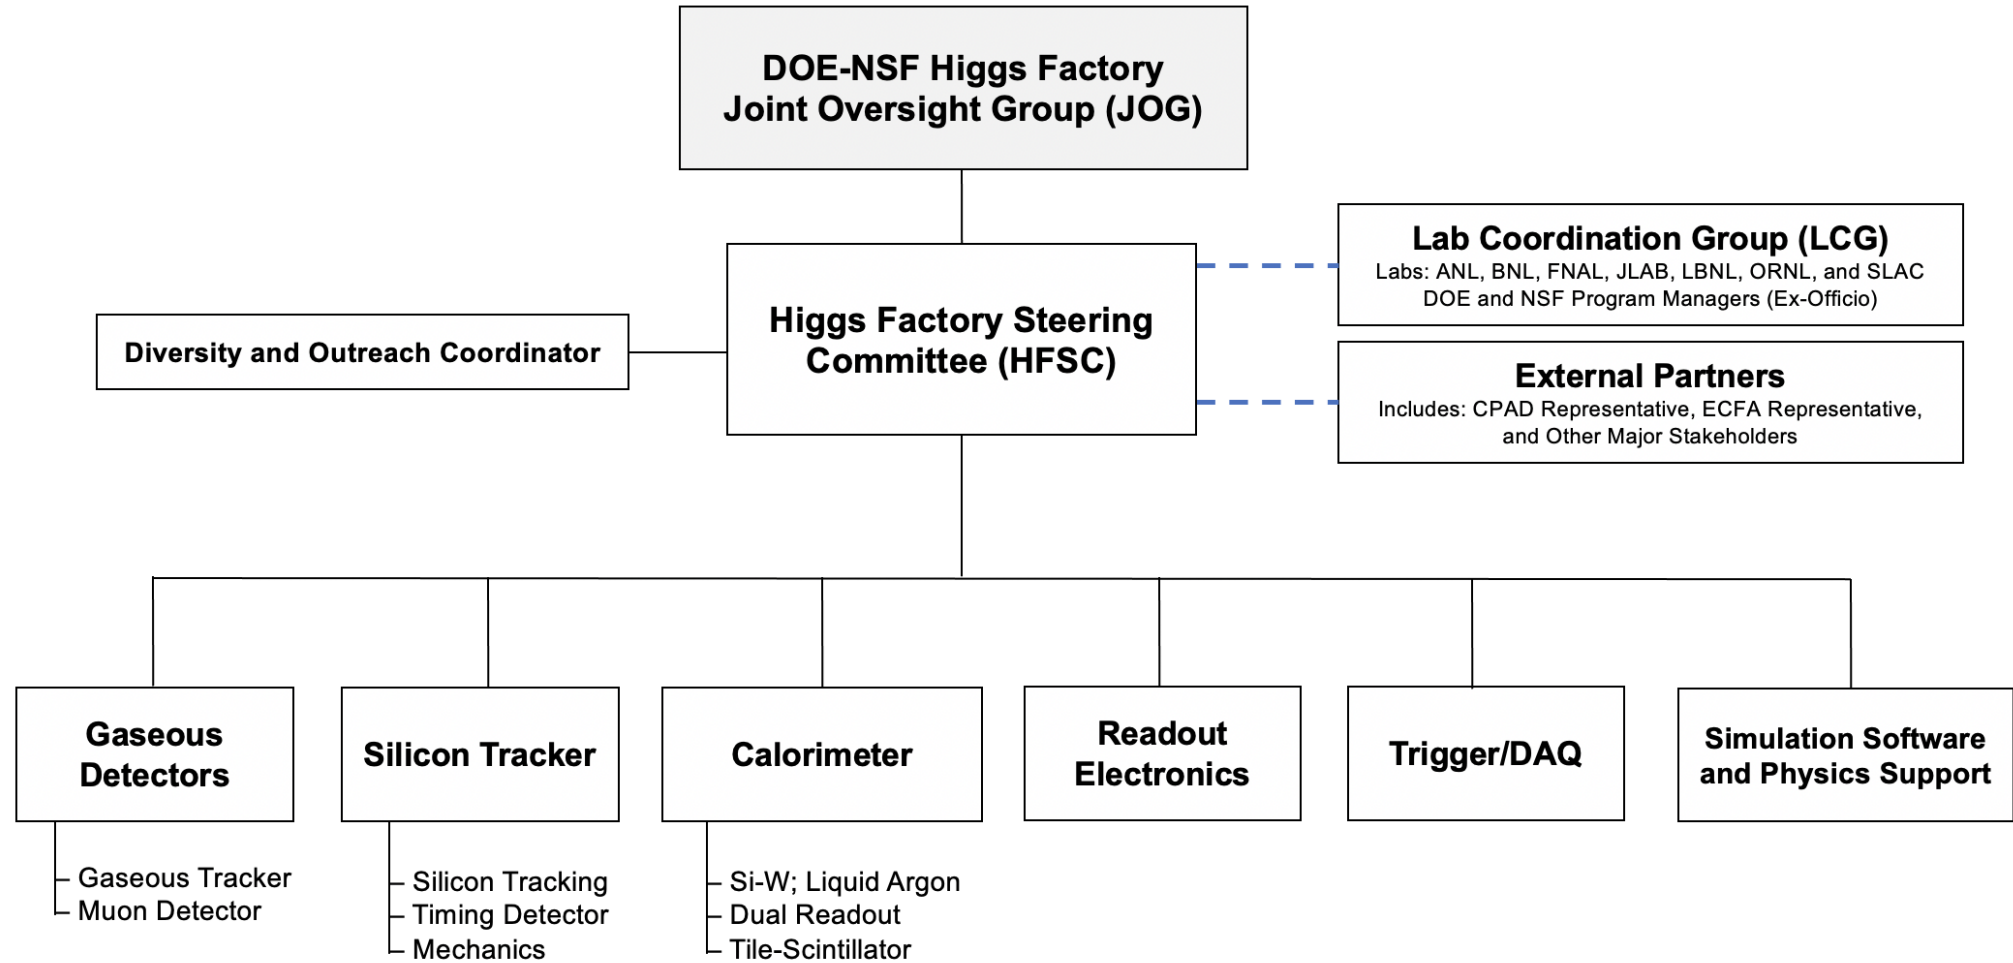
DOE-NSF Higgs Factory Joint Oversight Group (JOG)

Lab Coordination Group (LCG)
Labs: ANL, BNL, FNAL, JLAB, LBNL, ORNL, and SLAC
DOE and NSF Program Managers (Ex-Officio)

Diversity and Outreach Coordinator

Higgs Factory Steering Committee (HFSC)

External Partners
Includes: CPAD Representative, ECFA Representative, and Other Major Stakeholders

Gaseous Detectors
Gaseous Tracker
Muon Detector

Silicon Tracker
Silicon Tracking
Timing Detector
Mechanics

Calorimeter
Si-W; Liquid Argon
Dual Readout
Tile-Scintillator

Readout Electronics

Trigger/DAQ

Simulation Software and Physics Support